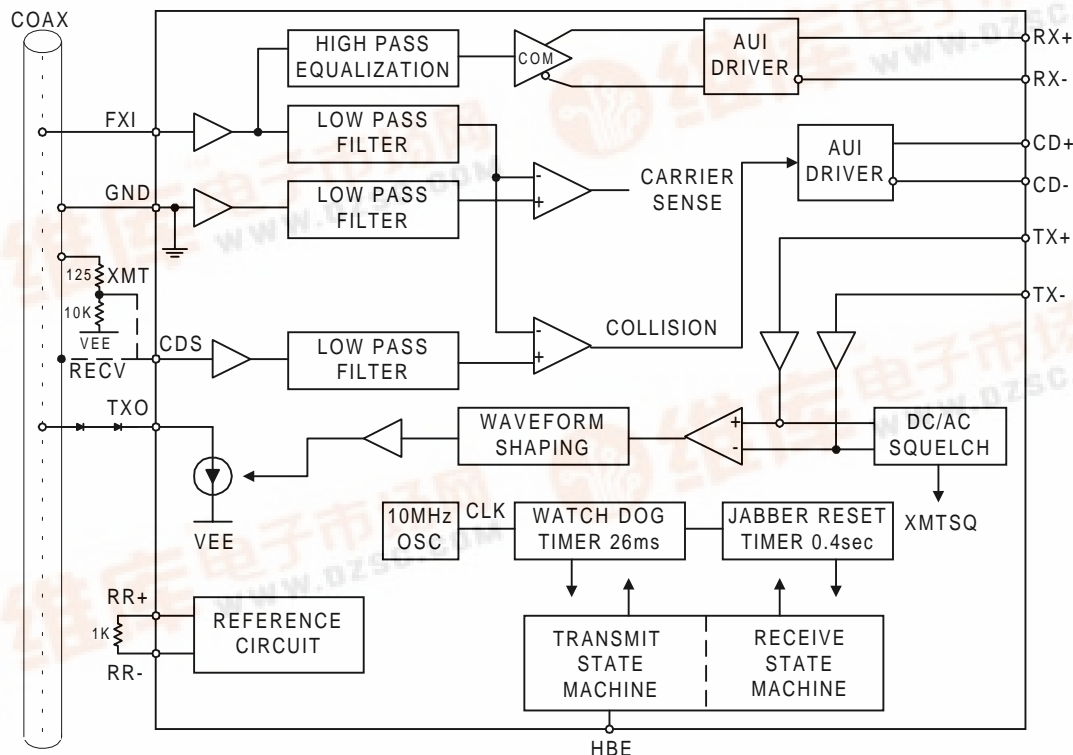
COAX

HIGH PASS EQUALIZATION

COM

AUI DRIVER

RX+

RX-

FXI

LOW PASS FILTER

AUI DRIVER

CD+

CD-

GND

LOW PASS FILTER

CARRIER SENSE

TX+

125

XMT

10K

VEE

TX-

COLLISION

CDS

RECV

LOW PASS FILTER

TXO

WAVEFORM SHAPING

DC/AC SQUELCH

VEE

XMTSQ

10MHz OSC

CLK

WATCH DOG TIMER 26ms

JABBER RESET TIMER 0.4sec

RR+

1K

RR-

REFERENCE CIRCUIT

TRANSMIT STATE MACHINE

RECEIVE STATE MACHINE

HBE

www.dzsc.com